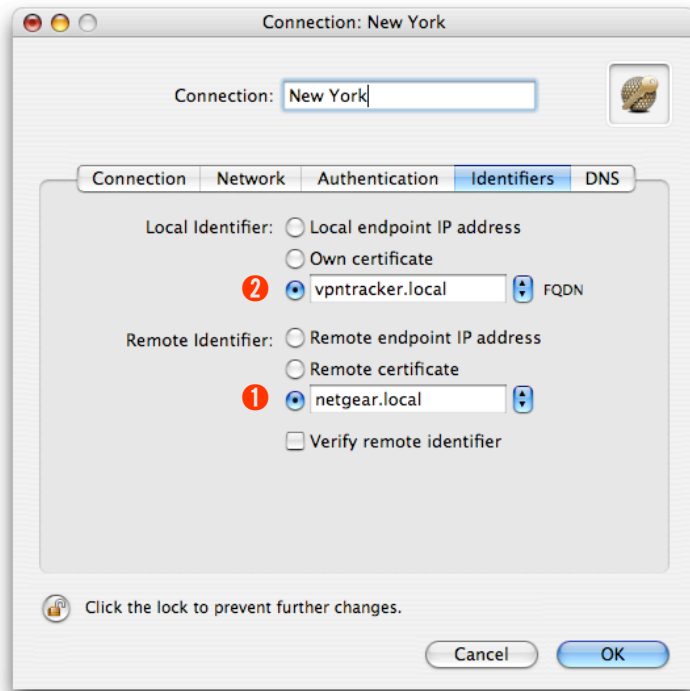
Connection: New York

Connection: New York

Connection | Network | Authentication | Identifiers | DNS

Local Identifier: Local endpoint IP address
Own certificate
2 vpntracker.local FQDN

Remote Identifier: Remote endpoint IP address
Remote certificate
1 netgear.local
Verify remote identifier

Click the lock to prevent further changes.

Cancel OK